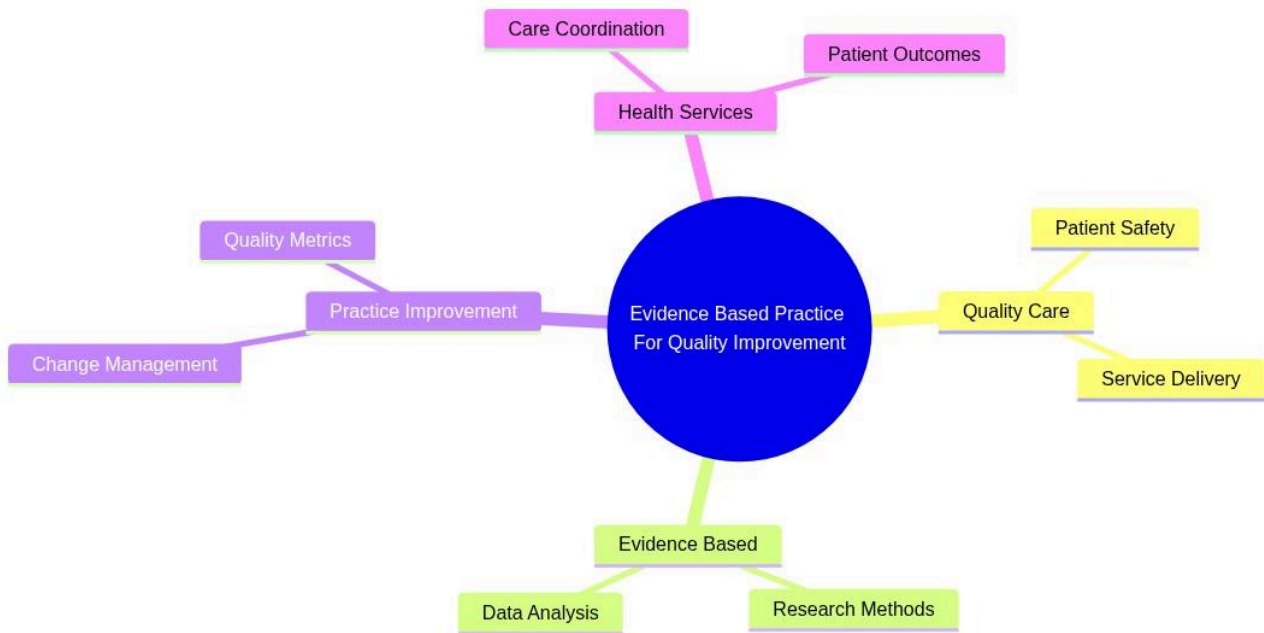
Care Coordination

Patient Outcomes

Health Services

Quality Metrics

Practice Improvement

Change Management

Evidence Based Practice For Quality Improvement

Patient Safety

Quality Care

Service Delivery

Evidence Based

Data Analysis

Research Methods